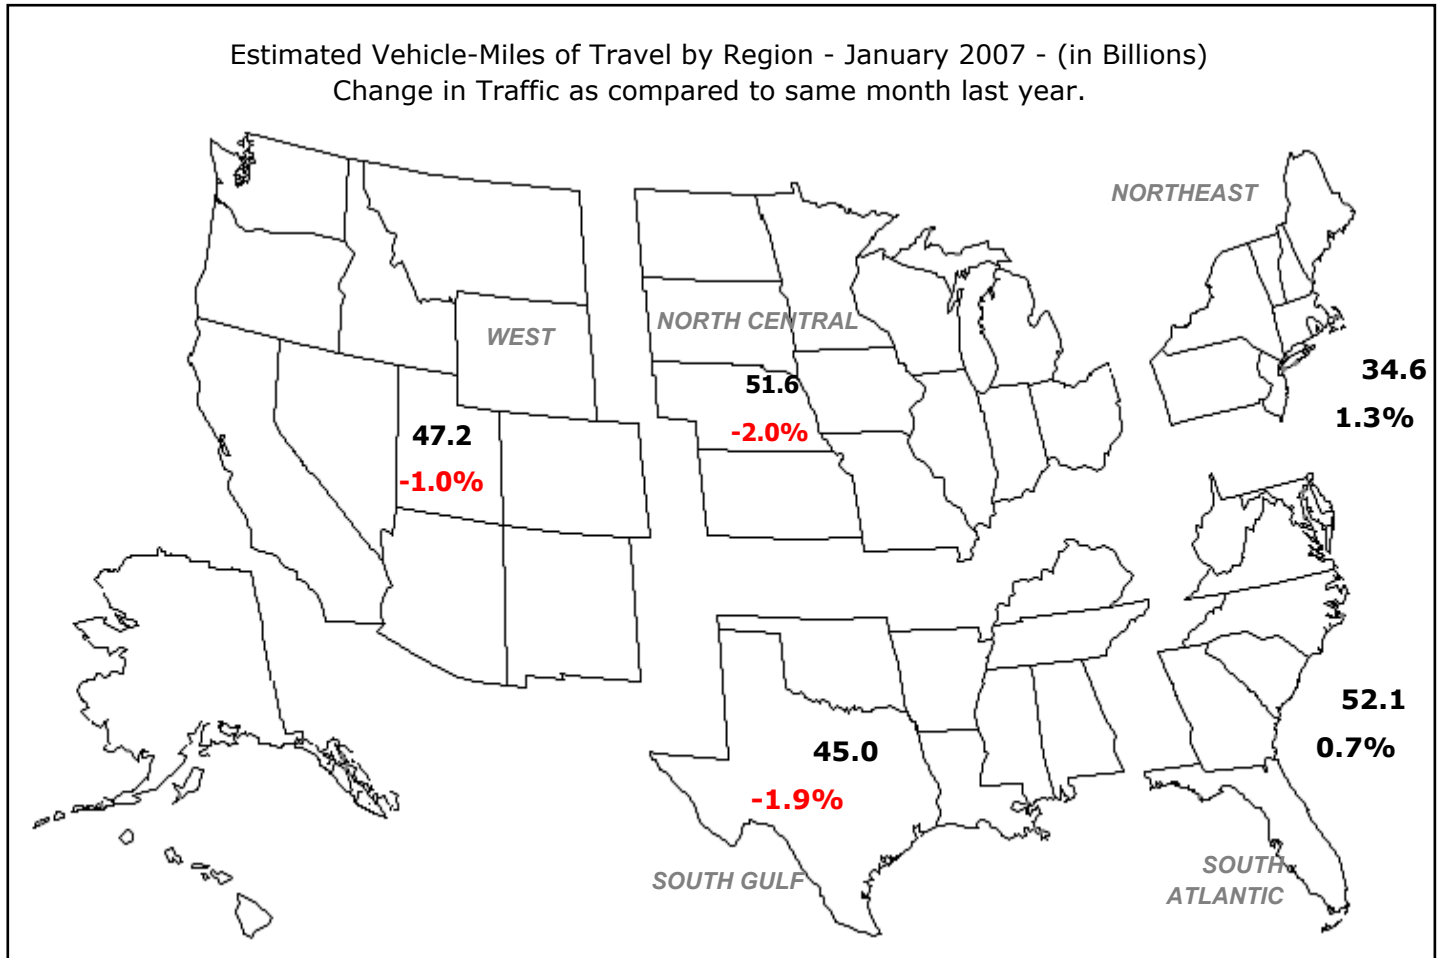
Estimated Vehicle-Miles of Travel by Region - January 2007 - (in Billions)
Change in Traffic as compared to same month last year.

NORTHEAST

WEST

NORTH CENTRAL

51.6
-2.0%

47.2
-1.0%

34.6
1.3%

52.1
0.7%

45.0
-1.9%

SOUTH GULF

SOUTH ATLANTIC